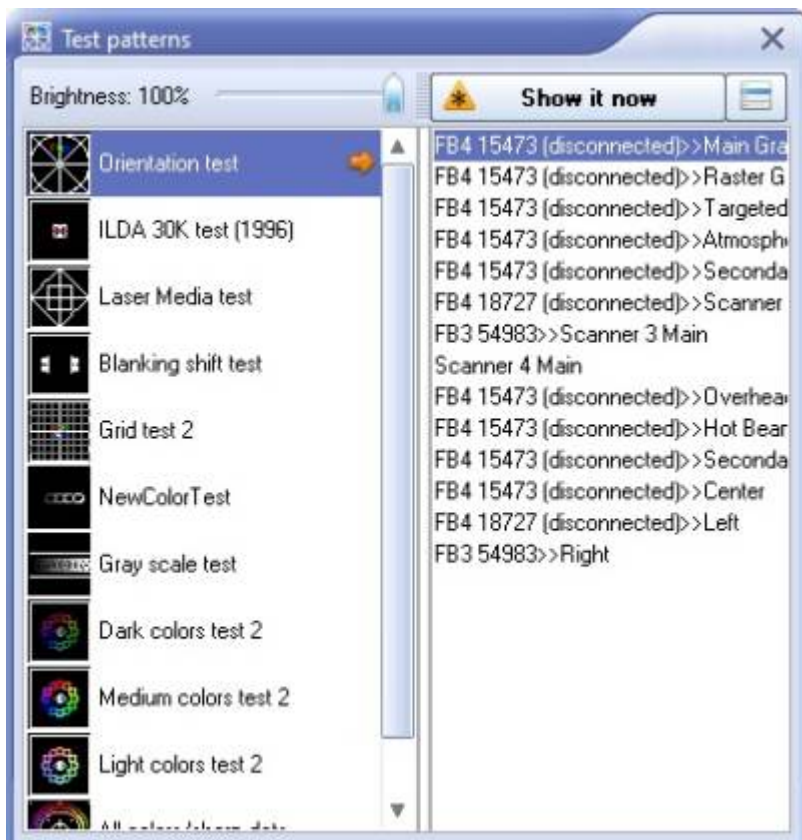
Test patterns

Brightness: 100%

Show it now

Orientation test
ILDA 30K test (1996)
Laser Media test
Blanking shift test
Grid test 2
NewColorTest
Gray scale test
Dark colors test 2
Medium colors test 2
Light colors test 2
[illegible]

FB4 15473 (disconnected)>>Main Gra
FB4 15473 (disconnected)>>Raster G
FB4 15473 (disconnected)>>Targeted
FB4 15473 (disconnected)>>Atmosph
FB4 15473 (disconnected)>>Seconda
FB4 18727 (disconnected)>>Scanner
FB3 54983>>Scanner 3 Main
Scanner 4 Main
FB4 15473 (disconnected)>>Overhea
FB4 15473 (disconnected)>>Hot Bear
FB4 15473 (disconnected)>>Seconda
FB4 15473 (disconnected)>>Center
FB4 18727 (disconnected)>>Left
FB3 54983>>Right